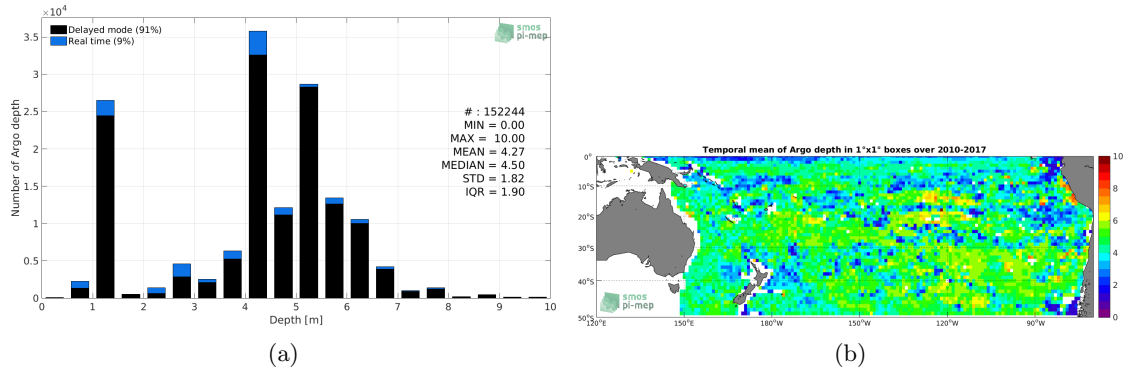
$\times10^4$

Delayed mode (91%)
Real time (9%)

smos pi-mep

3.5
3
2.5
2
1.5
1
0.5
0

Number of Argo depth

# : 152244
MIN = 0.00
MAX = 10.00
MEAN = 4.27
MEDIAN = 4.50
STD = 1.82
IQR = 1.90

0 1 2 3 4 5 6 7 8 9 10

Depth [m]

(a)

Temporal mean of Argo depth in 1°x1° boxes over 2010-2017

0°
10°S
20°S
30°S
40°S
50°S

120°E 150°E 180°W 150°W 120°W 90°W

10
8
6
4
2
0

smos pi-mep

(b)